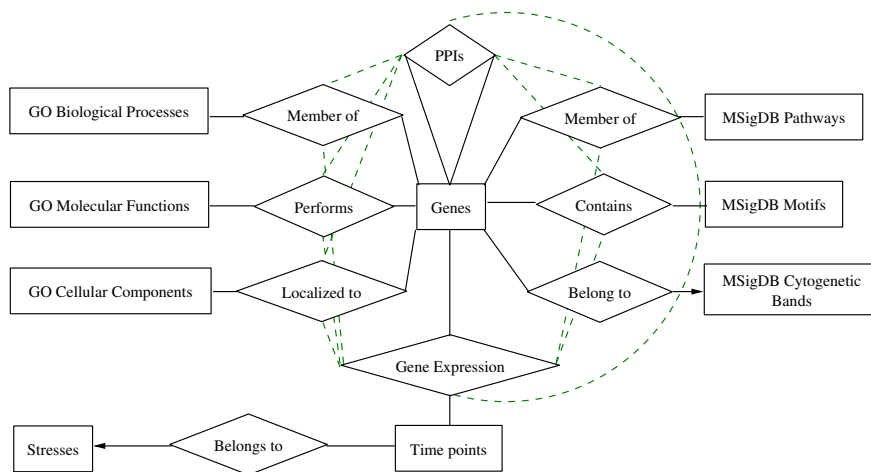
PPIs

GO Biological Processes

Member of

Member of

MSigDB Pathways

GO Molecular Functions

Performs

Genes

Contains

MSigDB Motifs

GO Cellular Components

Localized to

Belong to

MSigDB Cytogenetic Bands

Gene Expression

Stresses

Belongs to

Time points